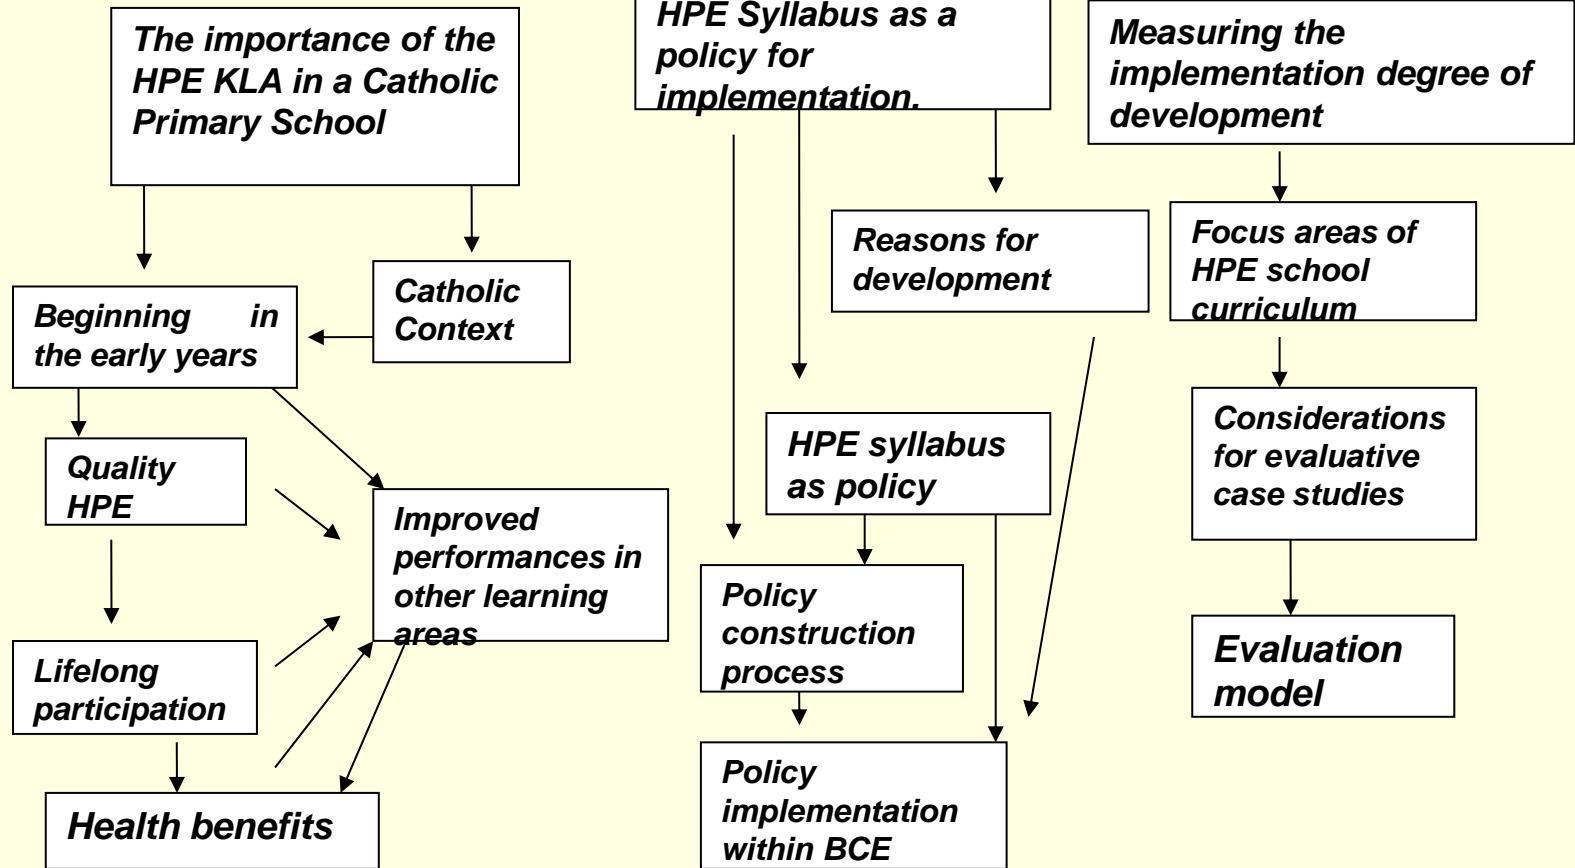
The importance of the HPE KLA in a Catholic Primary School

Catholic Context

Beginning in the early years

Quality HPE

Improved performances in other learning areas

Lifelong participation

Health benefits

HPE Syllabus as a policy for implementation.

Reasons for development

HPE syllabus as policy

Policy construction process

Policy implementation within BCE

Measuring the implementation degree of development

Focus areas of HPE school curriculum

Considerations for evaluative case studies

Evaluation model